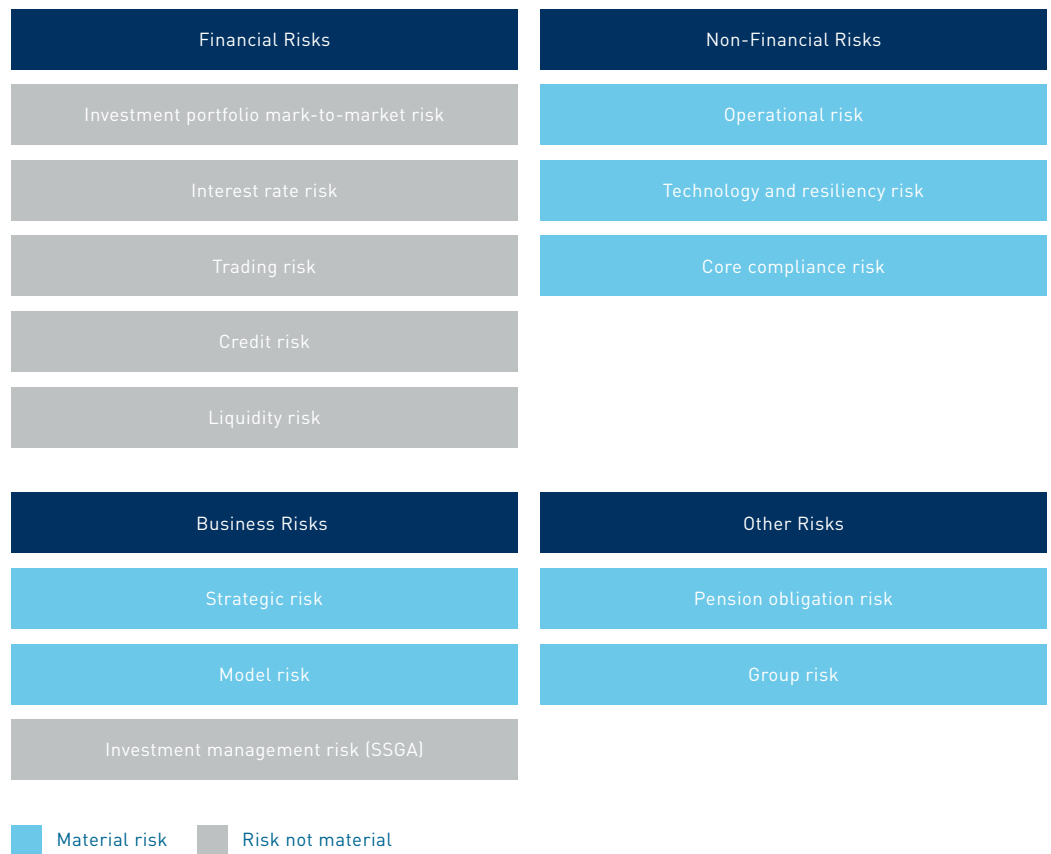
Financial Risks

Investment portfolio mark-to-market risk

Interest rate risk

Trading risk

Credit risk

Liquidity risk

Non-Financial Risks

Operational risk

Technology and resiliency risk

Core compliance risk

Business Risks

Strategic risk

Model risk

Investment management risk (SSGA)

Other Risks

Pension obligation risk

Group risk

Material risk

Risk not material